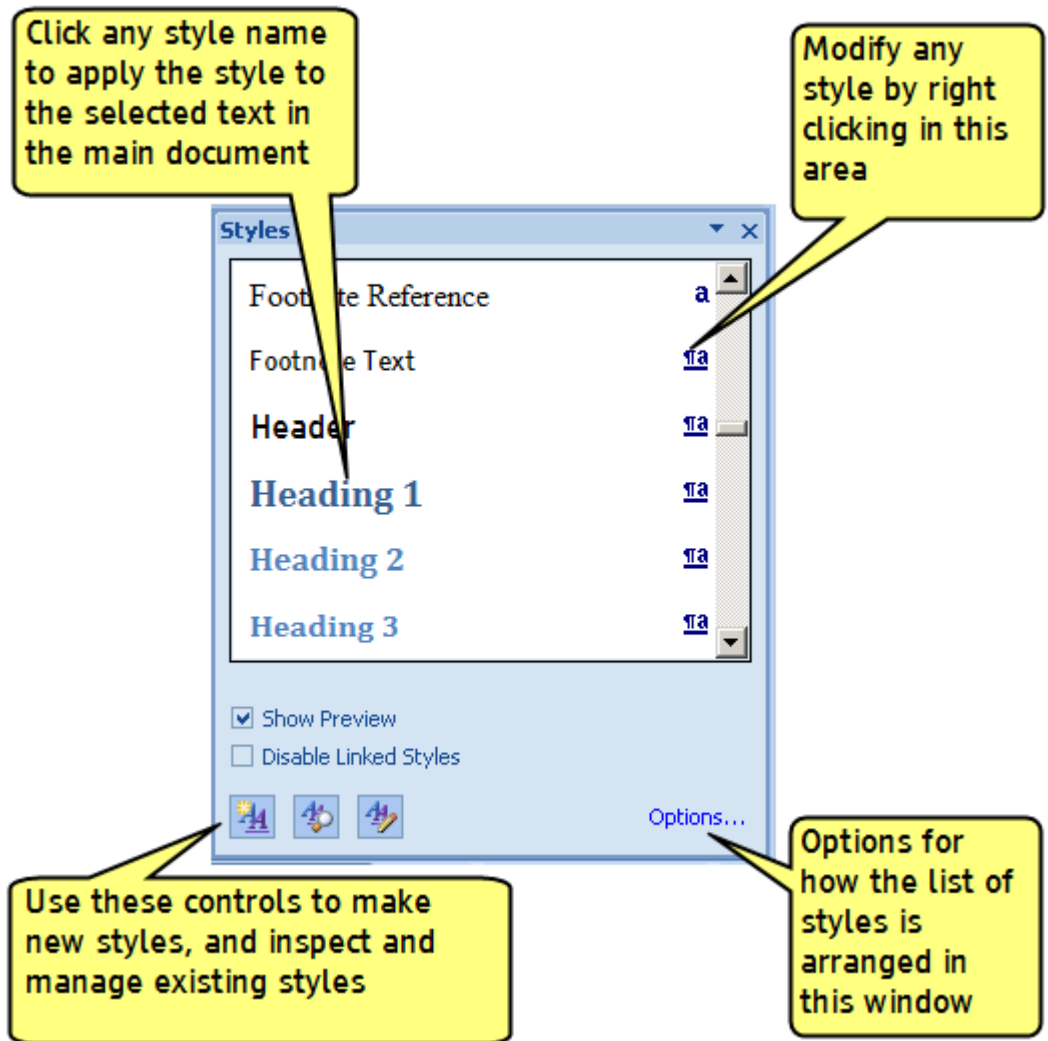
Click any style name to apply the style to the selected text in the main document

Modify any style by right clicking in this area

Styles

Foot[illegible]te Reference a

Footn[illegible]e Text ¶a

Header ¶a

Heading 1 ¶a

Heading 2 ¶a

Heading 3 ¶a

Show Preview

Disable Linked Styles

Options...

Use these controls to make new styles, and inspect and manage existing styles

Options for how the list of styles is arranged in this window